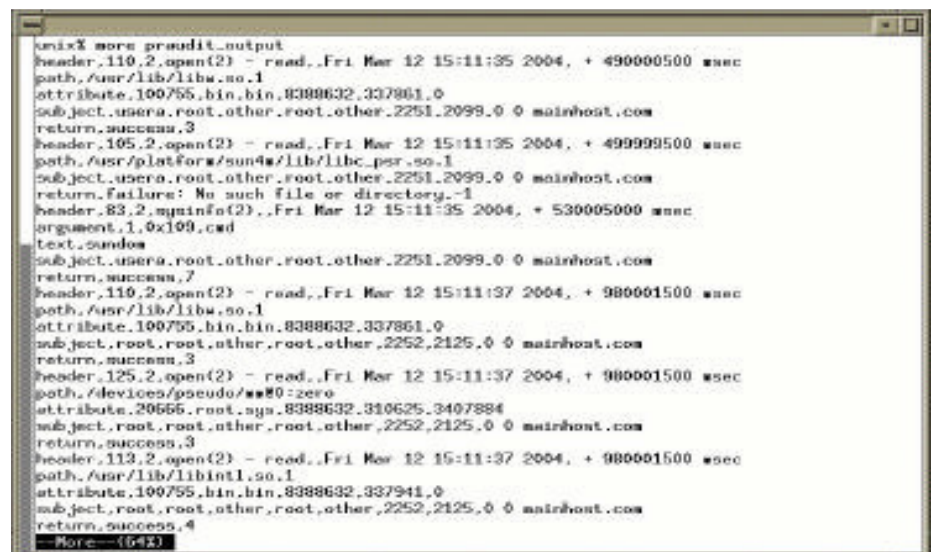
unix% more praudit_output
header,110,2,open(2) - read,,Fri Mar 12 15:11:35 2004, + 490000500 msec
path,/usr/lib/libw.so.1
attribute,100755,bin,bin,8388632,337861,0
subject,usera,root,other,root,other,2251,2099,0 0 mainhost.com
return,success,3
header,105,2,open(2) - read,,Fri Mar 12 15:11:35 2004, + 499999500 msec
path,/usr/platform/sun4m/lib/libc_psr.so.1
subject,usera,root,other,root,other,2251,2099,0 0 mainhost.com
return,failure: No such file or directory,-1
header,83,2,myminfo(2),,Fri Mar 12 15:11:35 2004, + 530005000 msec
argument,1,0x109,cmd
text,sundom
subject,usera,root,other,root,other,2251,2099,0 0 mainhost.com
return,success,7
header,110,2,open(2) - read,,Fri Mar 12 15:11:37 2004, + 980001500 msec
path,/usr/lib/libw.so.1
attribute,100755,bin,bin,8388632,337861,0
subject,root,root,other,root,other,2252,2125,0 0 mainhost.com
return,success,3
header,125,2,open(2) - read,,Fri Mar 12 15:11:37 2004, + 980001500 msec
path,/devices/pseudo/mm@0:zero
attribute,20666,root,sys,8388632,310625,3407884
subject,root,root,other,root,other,2252,2125,0 0 mainhost.com
return,success,3
header,113,2,open(2) - read,,Fri Mar 12 15:11:37 2004, + 980001500 msec
path,/usr/lib/libintl.so.1
attribute,100755,bin,bin,8388632,337941,0
subject,root,root,other,root,other,2252,2125,0 0 mainhost.com
return,success,4
--More--(64%)